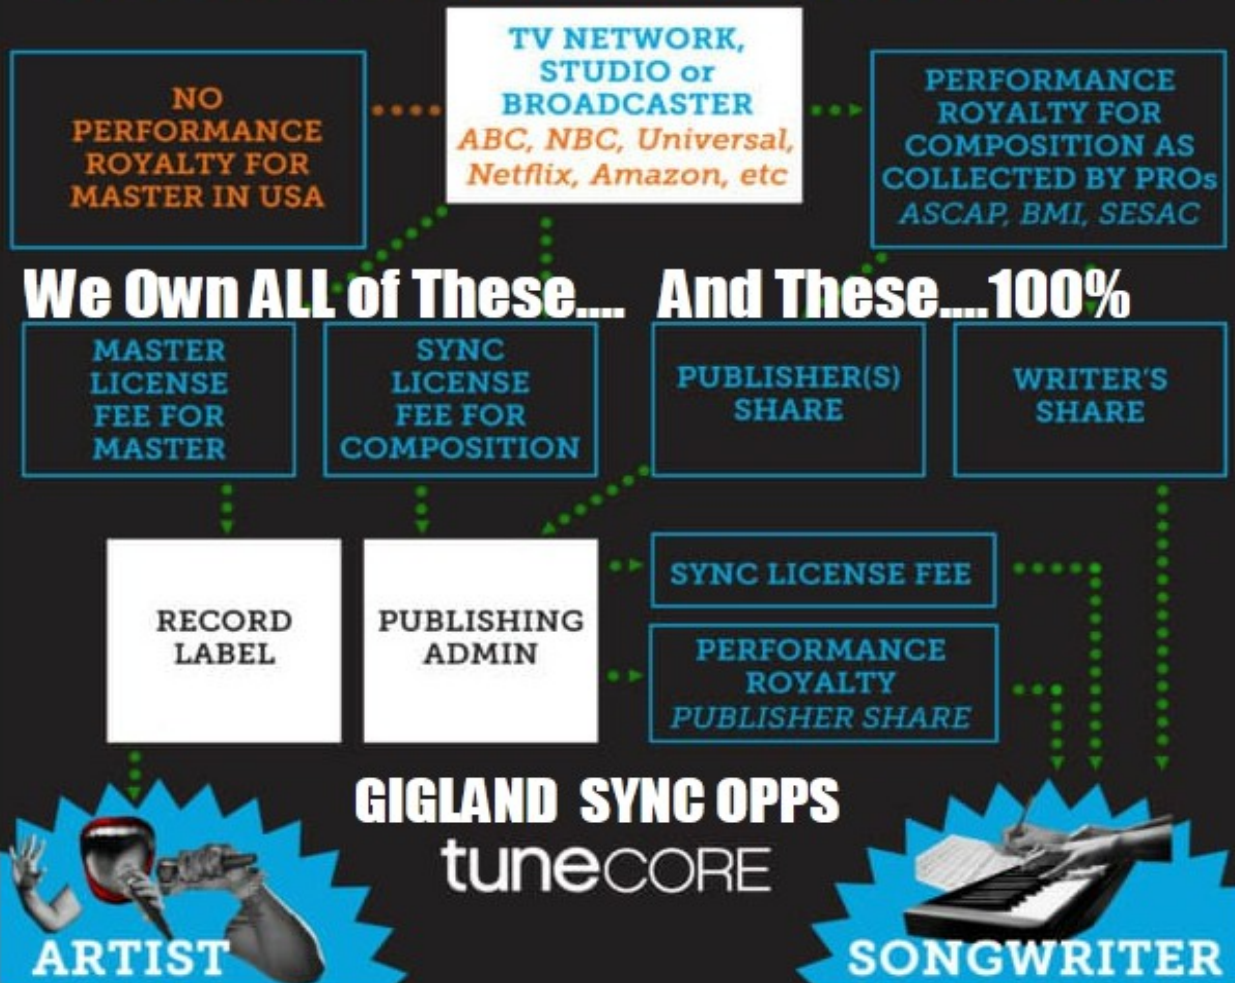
NO PERFORMANCE ROYALTY FOR MASTER IN USA

TV NETWORK, STUDIO or BROADCASTER
ABC, NBC, Universal, Netflix, Amazon, etc

PERFORMANCE ROYALTY FOR COMPOSITION AS COLLECTED BY PROs
ASCAP, BMI, SESAC

We Own ALL of These.... And These....100%

MASTER LICENSE FEE FOR MASTER

SYNC LICENSE FEE FOR COMPOSITION

PUBLISHER(S) SHARE

WRITER'S SHARE

RECORD LABEL

PUBLISHING ADMIN

SYNC LICENSE FEE

PERFORMANCE ROYALTY
PUBLISHER SHARE

GIGLAND SYNC OPPS

tunecore

ARTIST

SONGWRITER